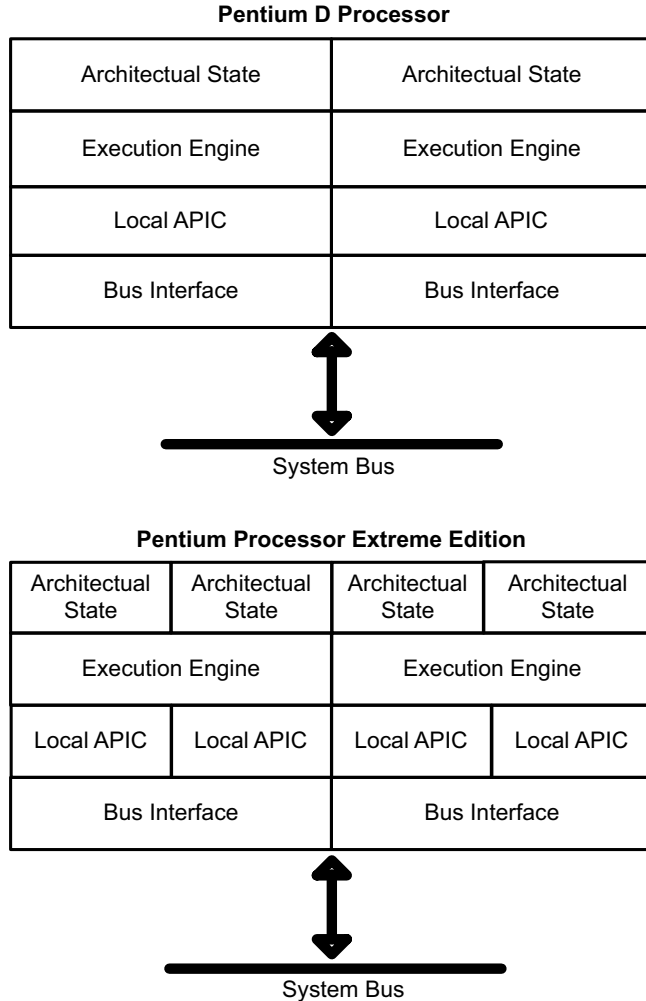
Pentium D Processor

| Architectual State | Architectual State |
|---|---|
| Execution Engine | Execution Engine |
| Local APIC | Local APIC |
| Bus Interface | Bus Interface |

System Bus

Pentium Processor Extreme Edition

| Architectual State | Architectual State | Architectual State | Architectual State |
|---|---|---|---|
| Execution Engine | | Execution Engine | |
| Local APIC | Local APIC | Local APIC | Local APIC |
| Bus Interface | | Bus Interface | |

System Bus